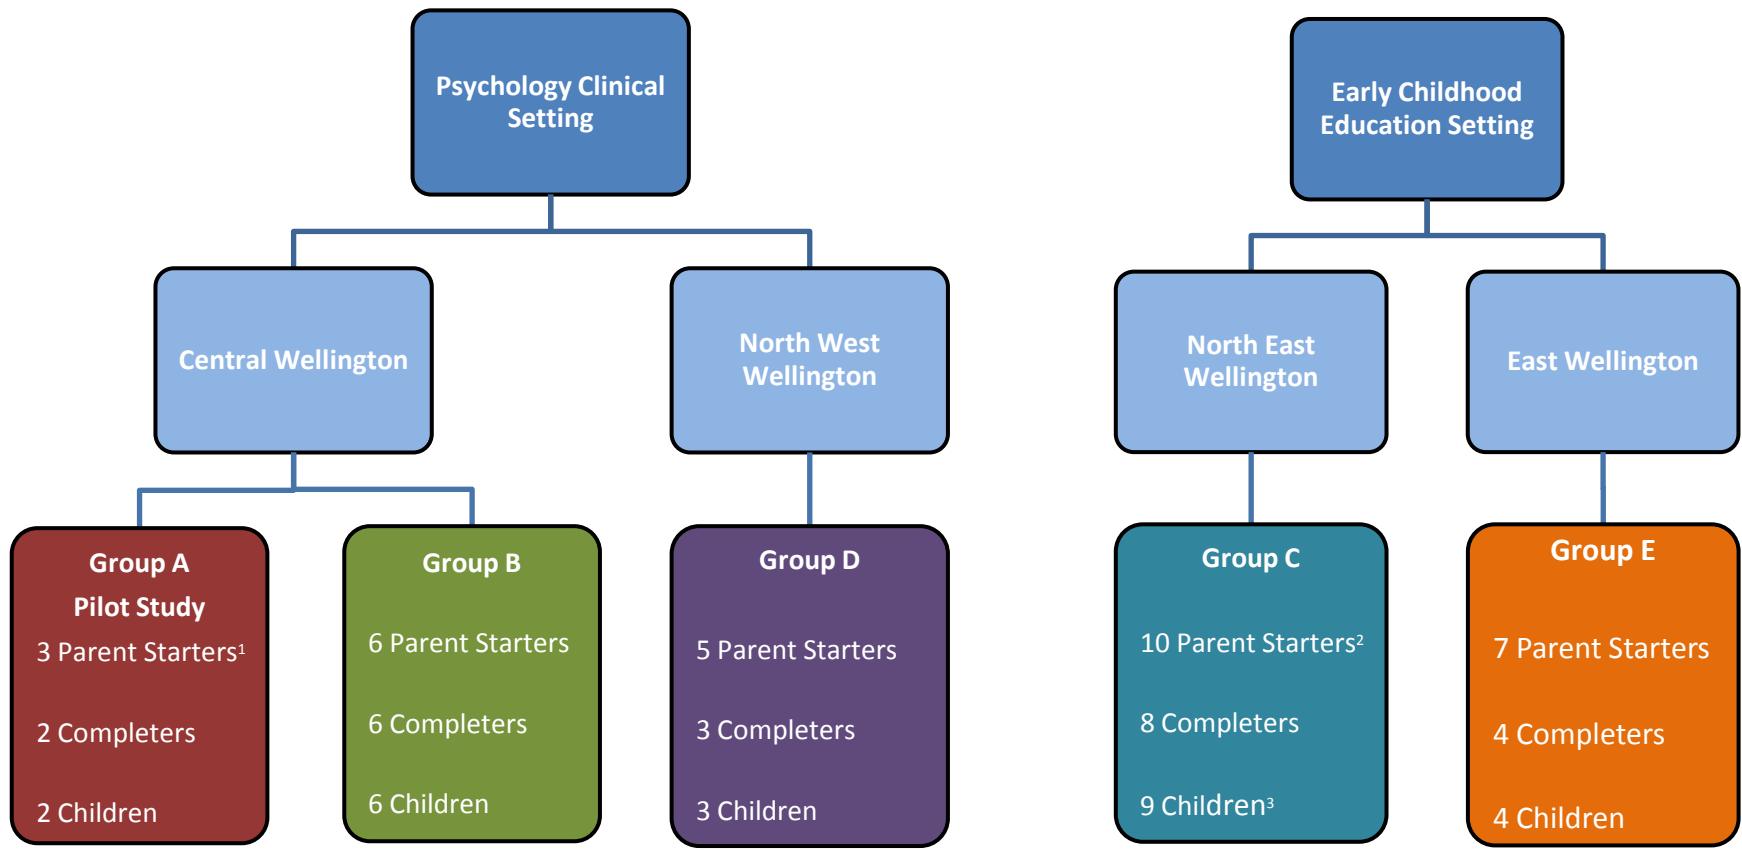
Psychology Clinical Setting

Central Wellington

North West Wellington

Group A
Pilot Study
3 Parent Starters$^1$
2 Completers
2 Children

Group B
6 Parent Starters
6 Completers
6 Children

Group D
5 Parent Starters
3 Completers
3 Children

Early Childhood Education Setting

North East Wellington

East Wellington

Group C
10 Parent Starters$^2$
8 Completers
9 Children$^3$

Group E
7 Parent Starters
4 Completers
4 Children